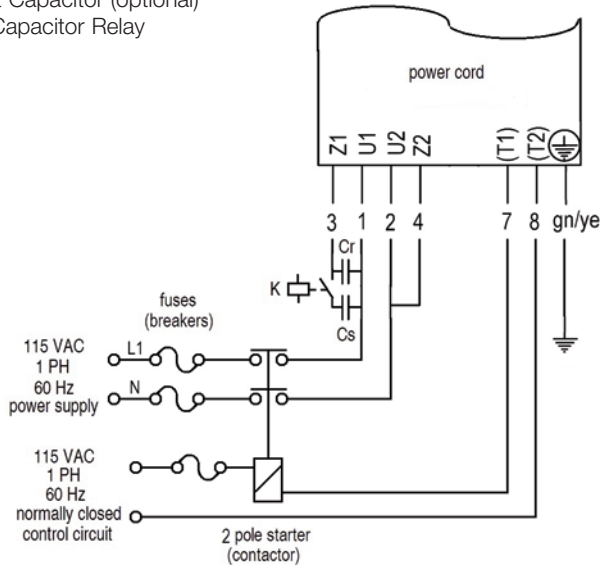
Capacitor (optional)
Capacitor Relay

power cord

Z1 U1 U2 Z2 (T1) (T2)

3 1 2 4 7 8 gn/ye

Cr
K
Cs

fuses
(breakers)

115 VAC
1 PH
60 Hz
power supply

L1
N

115 VAC
1 PH
60 Hz
normally closed
control circuit

2 pole starter
(contactor)